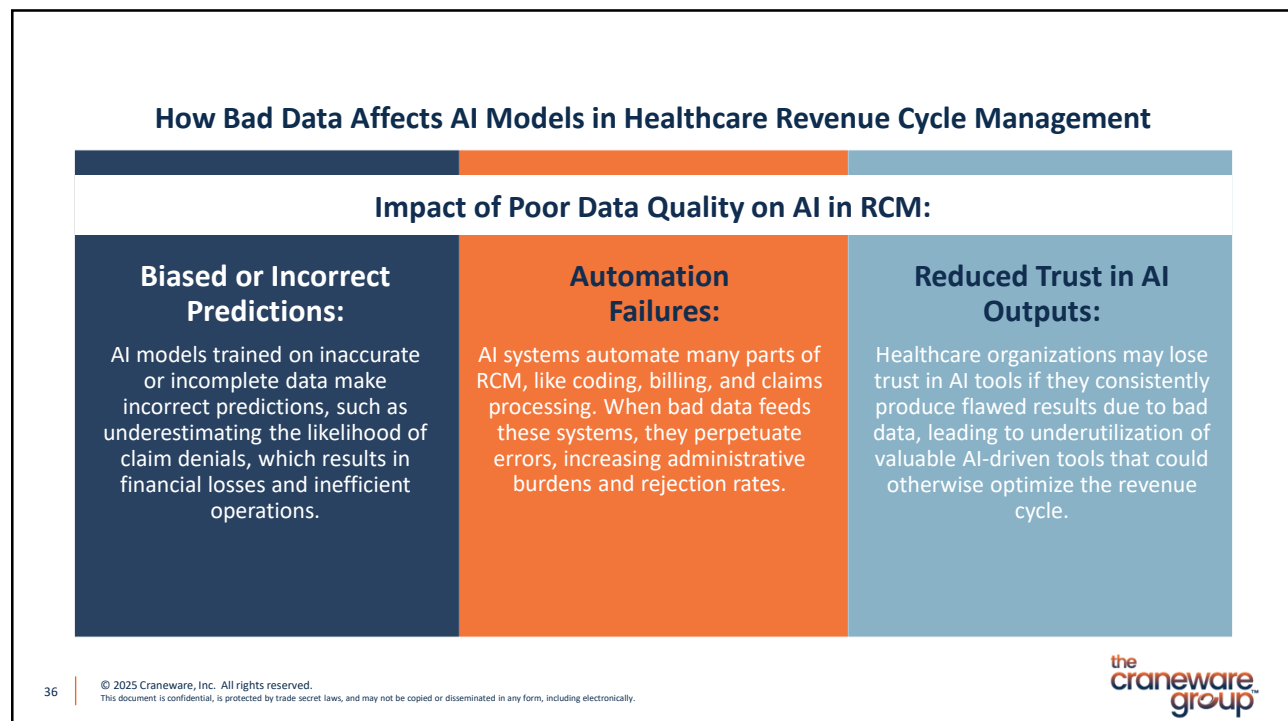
How Bad Data Affects AI Models in Healthcare Revenue Cycle Management

Impact of Poor Data Quality on AI in RCM:

Biased or Incorrect Predictions:

AI models trained on inaccurate or incomplete data make incorrect predictions, such as underestimating the likelihood of claim denials, which results in financial losses and inefficient operations.

Automation Failures:

AI systems automate many parts of RCM, like coding, billing, and claims processing. When bad data feeds these systems, they perpetuate errors, increasing administrative burdens and rejection rates.

Reduced Trust in AI Outputs:

Healthcare organizations may lose trust in AI tools if they consistently produce flawed results due to bad data, leading to underutilization of valuable AI-driven tools that could otherwise optimize the revenue cycle.

36

© 2025 Craneware, Inc. All rights reserved.
This document is confidential, is protected by trade secret laws, and may not be copied or disseminated in any form, including electronically.

the craneware group™